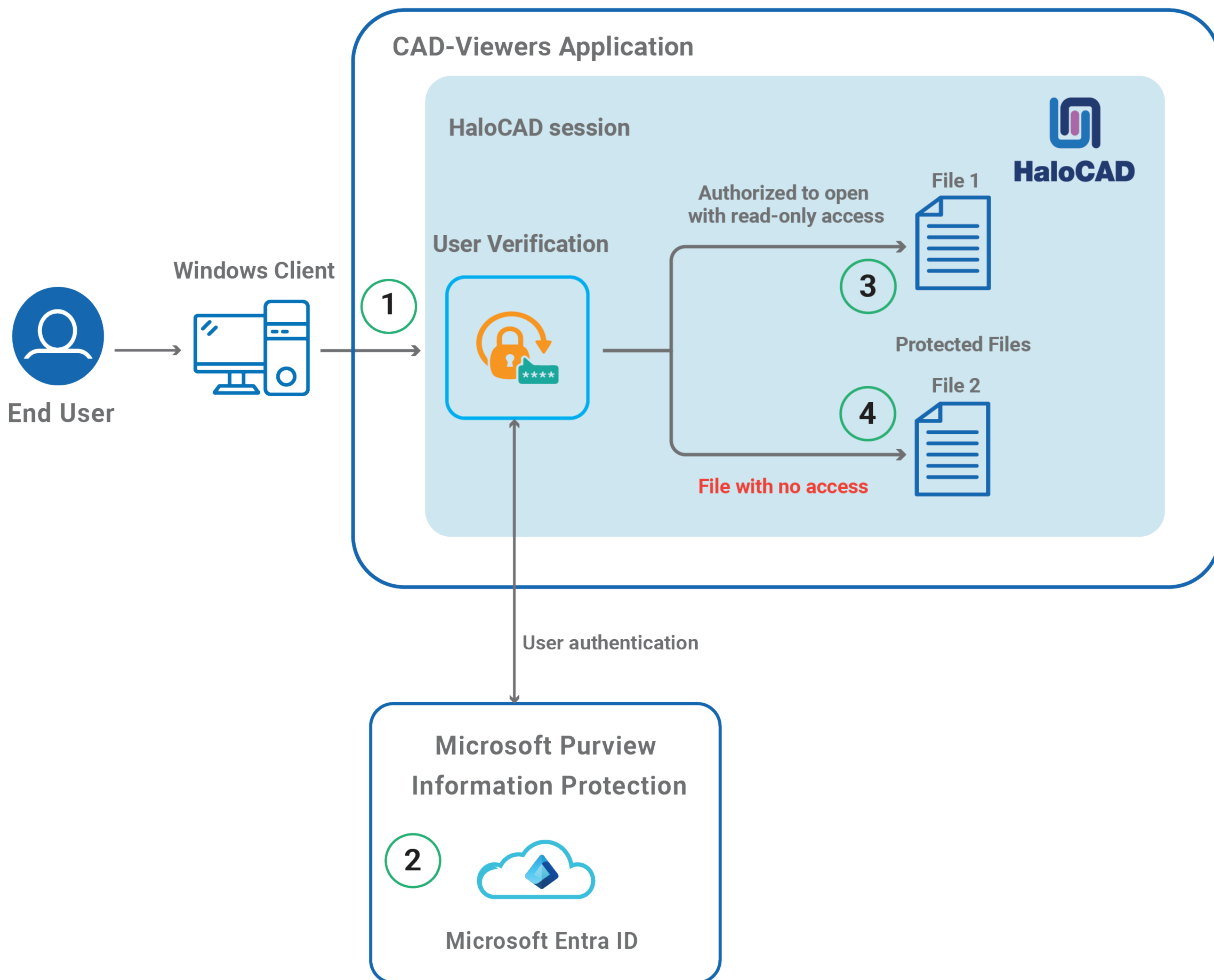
CAD-Viewers Application

HaloCAD session

HaloCAD

End User

Windows Client

1

User Verification

****

Authorized to open with read-only access

File 1

3

Protected Files

File 2

4

File with no access

User authentication

Microsoft Purview Information Protection

2

Microsoft Entra ID